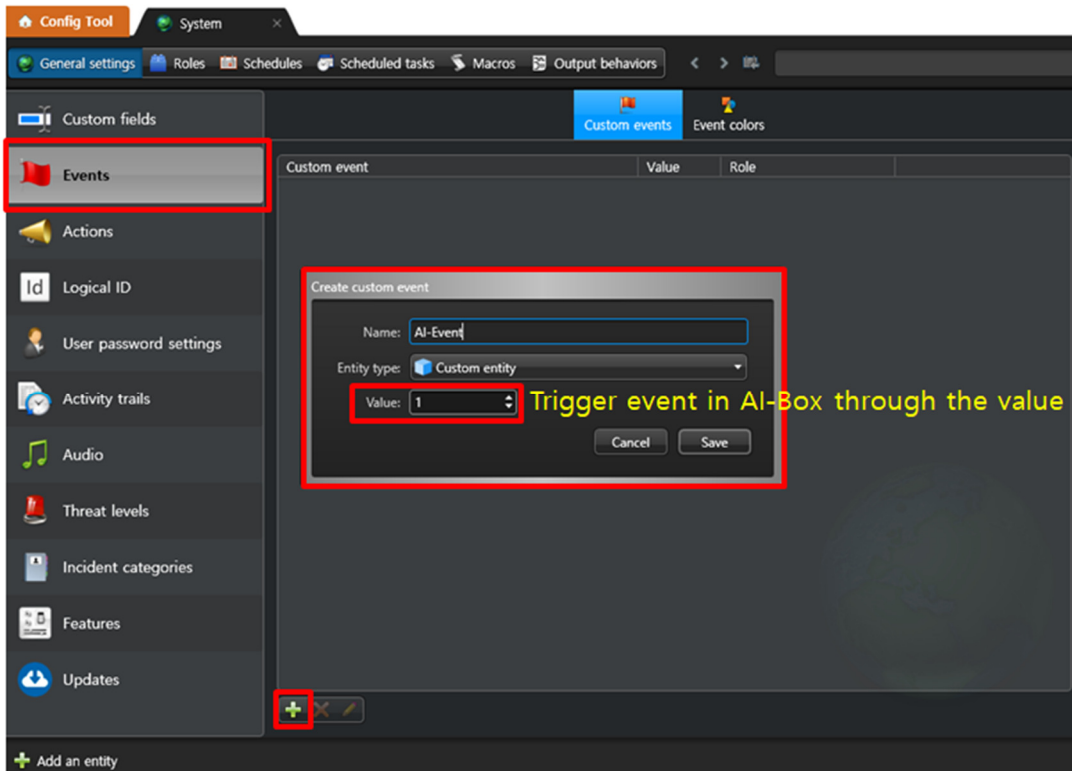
Config Tool
System

General settings
Roles
Schedules
Scheduled tasks
Macros
Output behaviors

Custom fields
Events
Actions
Id
Logical ID
User password settings
Activity trails
Audio
Threat levels
Incident categories
Features
Updates

Custom events
Event colors

| Custom event | Value | Role |
|---|---|---|

Create custom event
Name: AI-Event
Entity type: Custom entity
Value: 1
Trigger event in AI-Box through the value
Cancel
Save

Add an entity